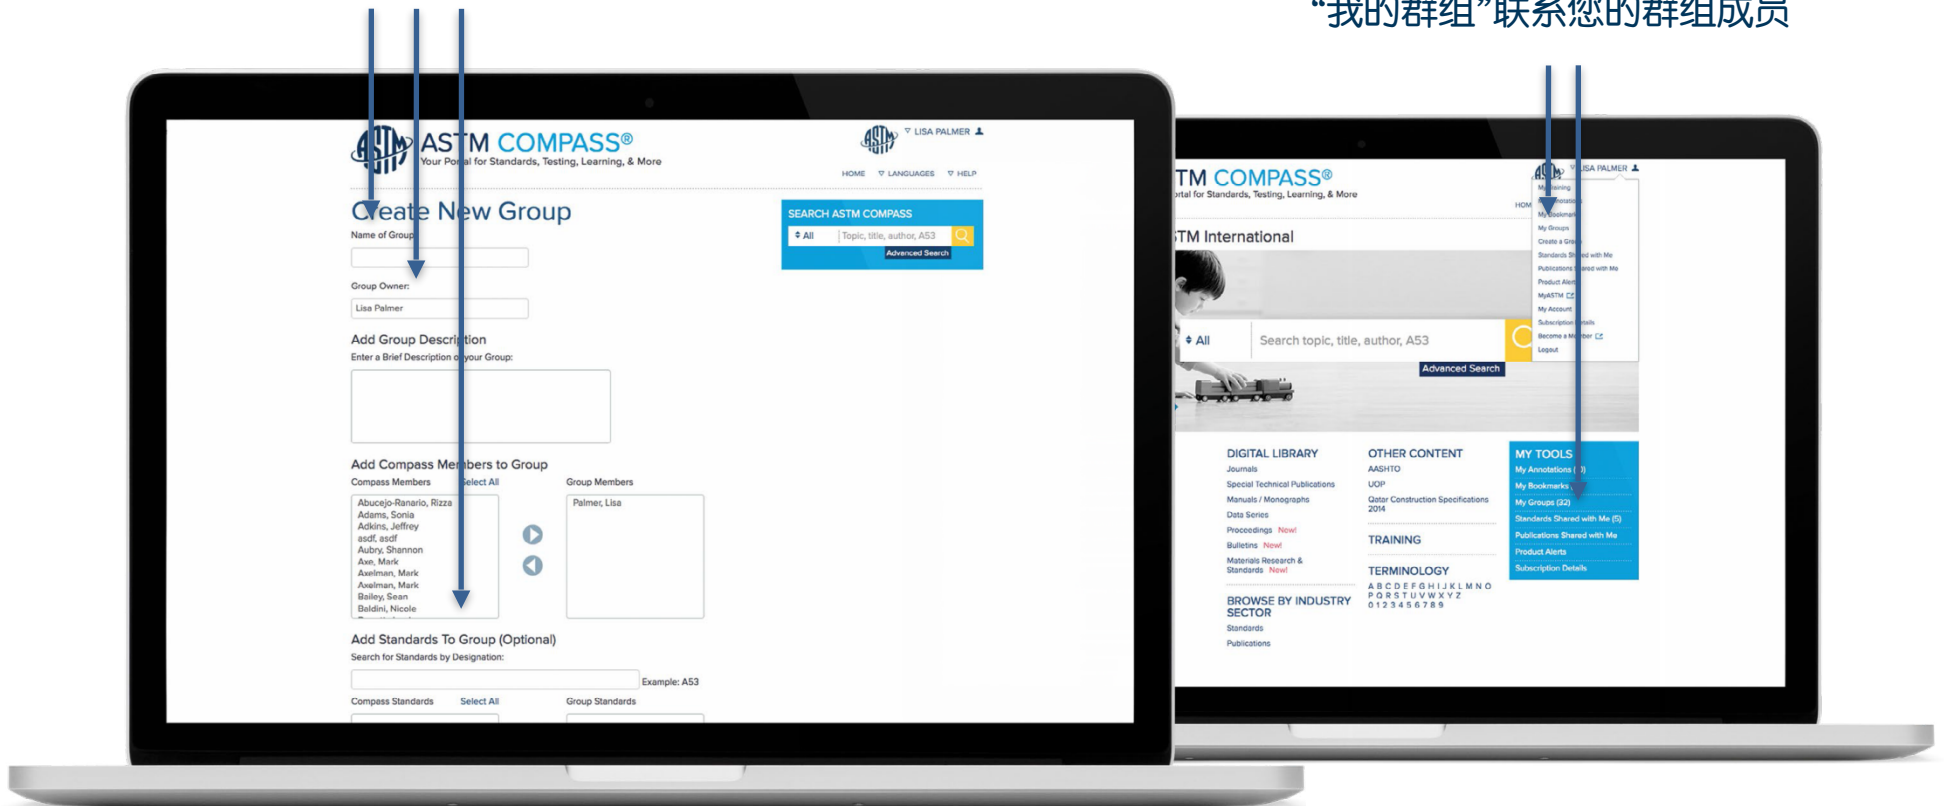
"我的群组"联系您的群组成员

ASTM COMPASS®
Your Portal for Standards, Testing, Learning, & More

LISA PALMER
HOME LANGUAGES HELP

Create New Group
Name of Group

Group Owner:
Lisa Palmer

Add Group Description
Enter a Brief Description of your Group:

Add Compass Members to Group
Compass Members Select All
Abucejo-Ranario, Rizza
Adams, Sonia
Adkins, Jeffrey
asdf, asdf
Aubry, Shannon
Axe, Mark
Axelman, Mark
Axelman, Mark
Bailey, Sean
Baldini, Nicole

Group Members
Palmer, Lisa

Add Standards To Group (Optional)
Search for Standards by Designation:
Example: A53
Compass Standards Select All
Group Standards

SEARCH ASTM COMPASS
All
Topic, title, author, A53
Advanced Search

TM COMPASS®
rtal for Standards, Testing, Learning, & More
LISA PALMER
HOM
TM International
All
Search topic, title, author, A53
Advanced Search

My Training
My Annotations
My Bookmarks
My Groups
Create a Group
Standards Shared with Me
Publications Shared with Me
Product Alerts
MyASTM
My Account
Subscription Details
Become a Member
Logout

DIGITAL LIBRARY
Journals
Special Technical Publications
Manuals / Monographs
Data Series
Proceedings New!
Bulletins New!
Materials Research & Standards New!

BROWSE BY INDUSTRY SECTOR
Standards
Publications

OTHER CONTENT
AASHTO
UOP
Qatar Construction Specifications 2014

TRAINING

TERMINOLOGY
A B C D E F G H I J K L M N O
P Q R S T U V W X Y Z
0 1 2 3 4 5 6 7 8 9

MY TOOLS
My Annotations (3)
My Bookmarks
My Groups (32)
Standards Shared with Me (5)
Publications Shared with Me
Product Alerts
Subscription Details